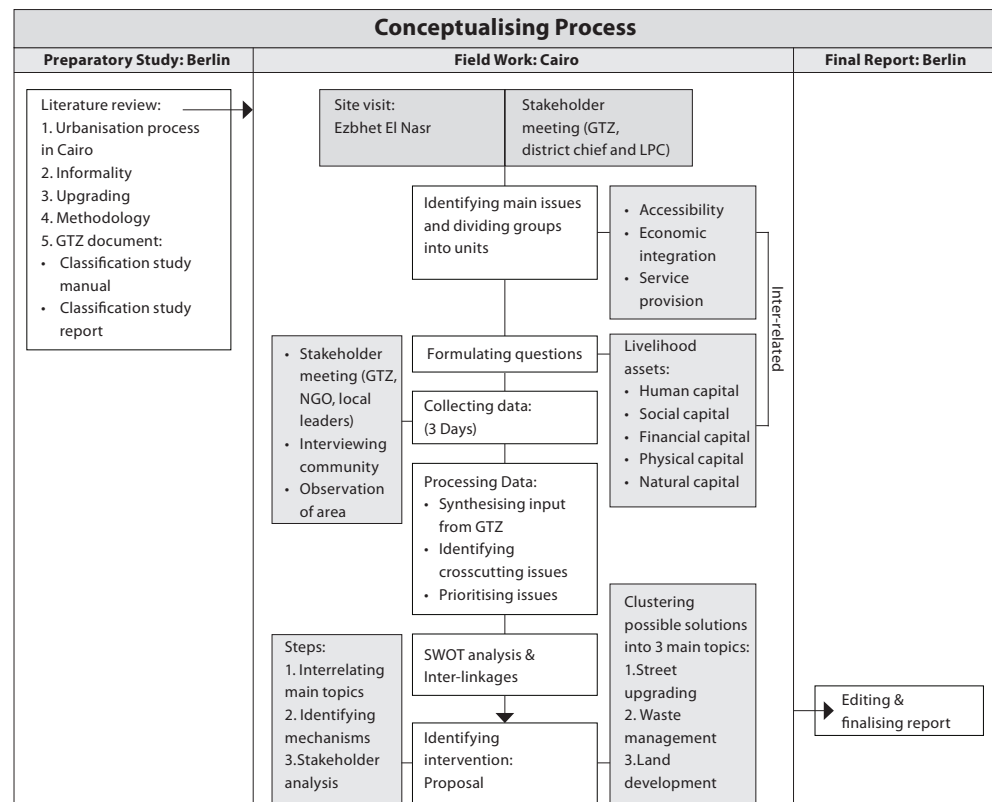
Conceptualising Process

Preparatory Study: Berlin

Field Work: Cairo

Final Report: Berlin

Literature review:
1. Urbanisation process in Cairo
2. Informality
3. Upgrading
4. Methodology
5. GTZ document:
• Classification study manual
• Classification study report

Site visit: Ezbhet El Nasr

Stakeholder meeting (GTZ, district chief and LPC)

Identifying main issues and dividing groups into units

• Accessibility
• Economic integration
• Service provision

Inter-related

• Stakeholder meeting (GTZ, NGO, local leaders)
• Interviewing community
• Observation of area

Formulating questions

Livelihood assets:
• Human capital
• Social capital
• Financial capital
• Physical capital
• Natural capital

Collecting data: (3 Days)

Processing Data:
• Synthesising input from GTZ
• Identifying crosscutting issues
• Prioritising issues

Clustering possible solutions into 3 main topics:
1.Street upgrading
2. Waste management
3.Land development

Steps:
1. Interrelating main topics
2. Identifying mechanisms
3.Stakeholder analysis

SWOT analysis & Inter-linkages

Identifying intervention: Proposal

Editing & finalising report